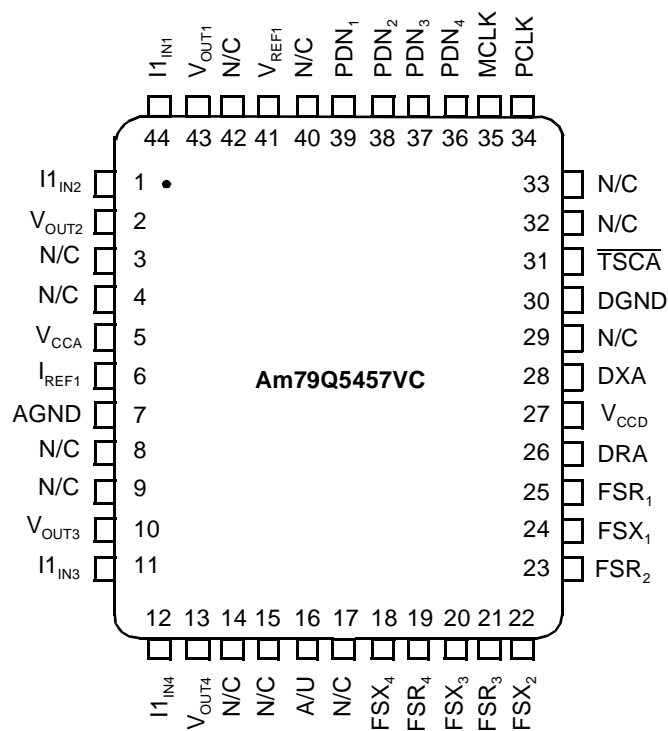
$I1_{IN1}$ $V_{OUT1}$ N/C $V_{REF1}$ N/C $PDN_1$ $PDN_2$ $PDN_3$ $PDN_4$ MCLK PCLK

44 43 42 41 40 39 38 37 36 35 34

$I1_{IN2}$ 1
$V_{OUT2}$ 2
N/C 3
N/C 4
$V_{CCA}$ 5
$I_{REF1}$ 6
AGND 7
N/C 8
N/C 9
$V_{OUT3}$ 10
$I1_{IN3}$ 11

Am79Q5457VC

33 N/C
32 N/C
31 $\overline{TSCA}$
30 DGND
29 N/C
28 DXA
27 $V_{CCD}$
26 DRA
25 $FSR_1$
24 $FSX_1$
23 $FSR_2$

12 13 14 15 16 17 18 19 20 21 22

$I1_{IN4}$ $V_{OUT4}$ N/C N/C A/U N/C $FSX_4$ $FSR_4$ $FSX_3$ $FSR_3$ $FSX_2$